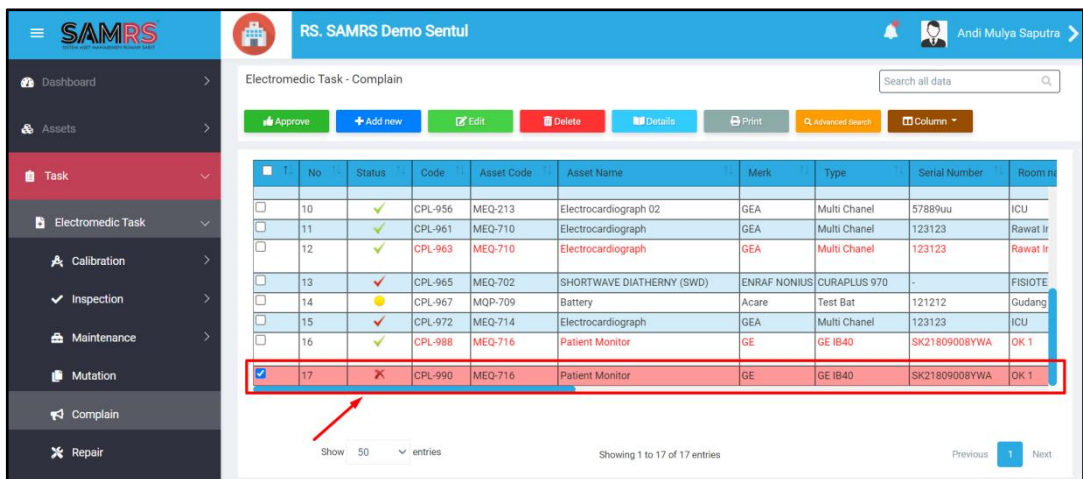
SAMRS
SISTEM ASET MANAJEMEN RUMAH SAKIT

RS. SAMRS Demo Sentul

Andi Mulya Saputra

Dashboard
Assets
Task
Electromedic Task
Calibration
Inspection
Maintenance
Mutation
Complain
Repair

Electromedic Task - Complain

Search all data

Approve
Add new
Edit
Delete
Details
Print
Advanced Search
Column

| | No | Status | Code | Asset Code | Asset Name | Merk | Type | Serial Number | Room na |
|---|---|---|---|---|---|---|---|---|---|
| | 10 | ✓ | CPL-956 | MEQ-213 | Electrocardiograph 02 | GEA | Multi Chanel | 57889uu | ICU |
| | 11 | ✓ | CPL-961 | MEQ-710 | Electrocardiograph | GEA | Multi Chanel | 123123 | Rawat Ir |
| | 12 | ✓ | CPL-963 | MEQ-710 | Electrocardiograph | GEA | Multi Chanel | 123123 | Rawat Ir |
| | 13 | ✓ | CPL-965 | MEQ-702 | SHORTWAVE DIATHERNY (SWD) | ENRAF NONIUS | CURAPLUS 970 | - | FISIOTE |
| | 14 | | CPL-967 | MQP-709 | Battery | Acare | Test Bat | 121212 | Gudang |
| | 15 | ✓ | CPL-972 | MEQ-714 | Electrocardiograph | GEA | Multi Chanel | 123123 | ICU |
| | 16 | ✓ | CPL-988 | MEQ-716 | Patient Monitor | GE | GE IB40 | SK21809008YWA | OK 1 |
| ☑ | 17 | ✗ | CPL-990 | MEQ-716 | Patient Monitor | GE | GE IB40 | SK21809008YWA | OK 1 |

Show 50 entries

Showing 1 to 17 of 17 entries

Previous 1 Next